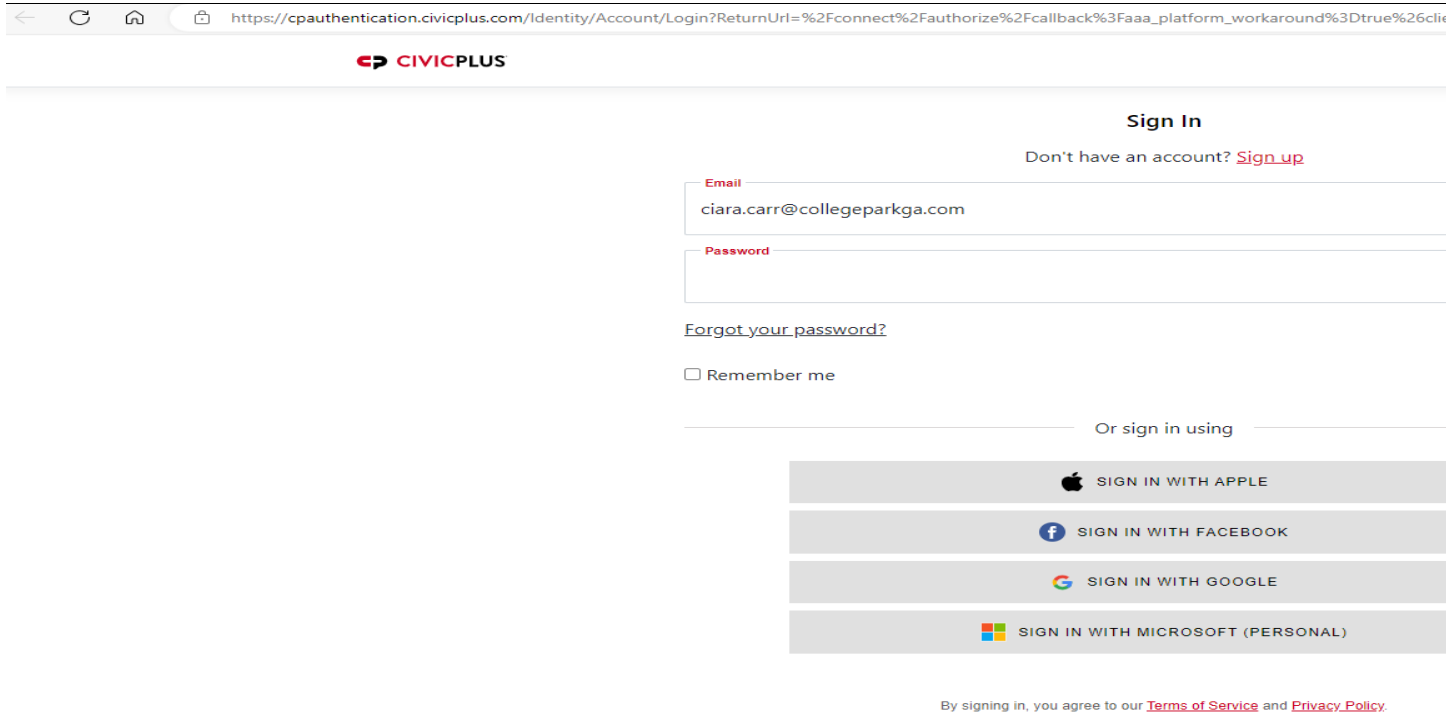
https://cpauthentication.civicplus.com/Identity/Account/Login?ReturnUrl=%2Fconnect%2Fauthorize%2Fcallback%3Faaa_platform_workaround%3Dtrue%26cli

CIVICPLUS

Sign In

Don't have an account? Sign up

Email
ciara.carr@collegeparkga.com

Password

Forgot your password?

Remember me

Or sign in using

SIGN IN WITH APPLE

SIGN IN WITH FACEBOOK

SIGN IN WITH GOOGLE

SIGN IN WITH MICROSOFT (PERSONAL)

By signing in, you agree to our Terms of Service and Privacy Policy.